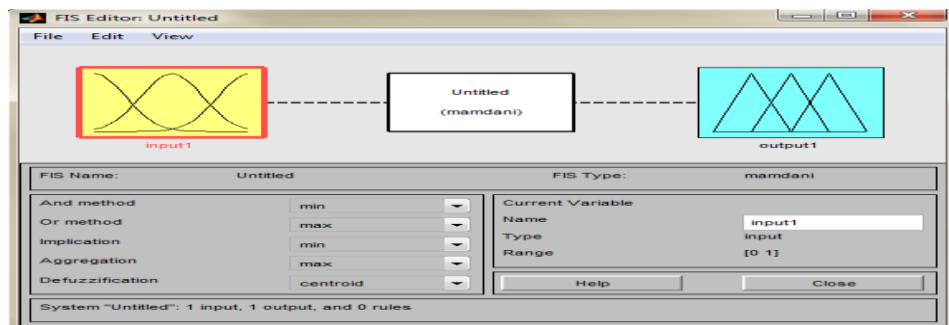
FIS Editor: Untitled

File Edit View

input1

Untitled
(mamdani)

output1

FIS Name: Untitled

FIS Type: mamdani

| | |
|---|---|
| And method | min |
| Or method | max |
| Implication | min |
| Aggregation | max |
| Defuzzification | centroid |

Current Variable

| | |
|---|---|
| Name | input1 |
| Type | input |
| Range | [0 1] |

Help

Close

System "Untitled": 1 input, 1 output, and 0 rules